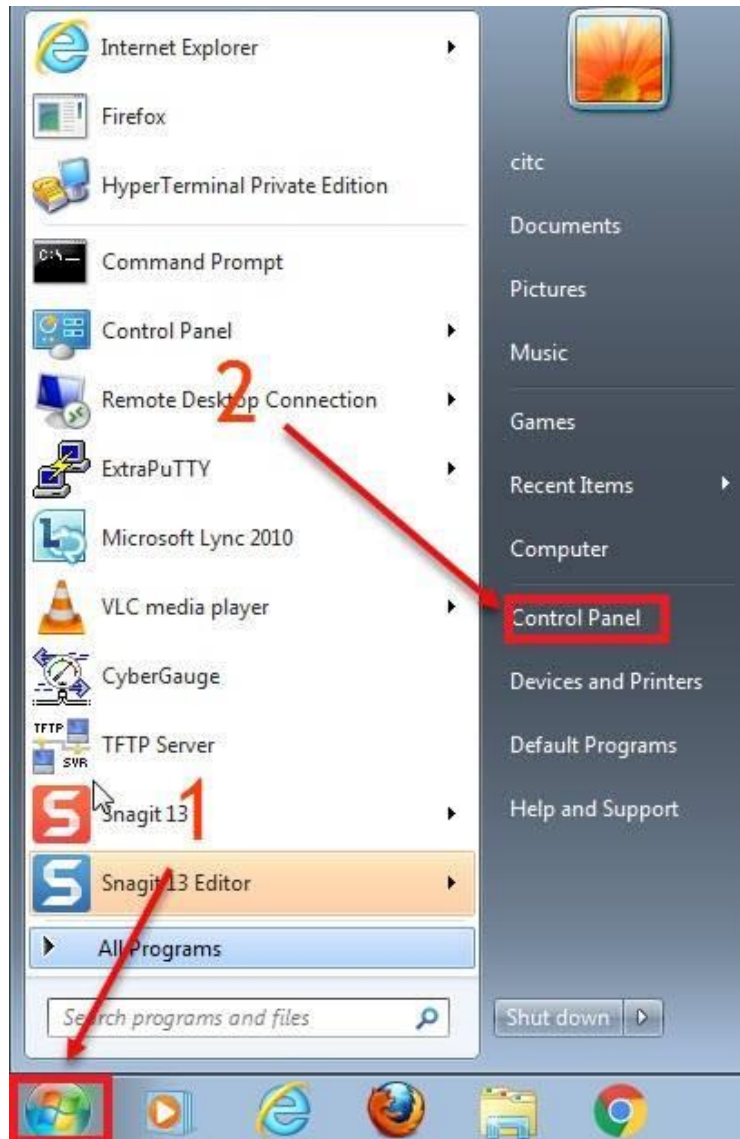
Internet Explorer
Firefox
HyperTerminal Private Edition
Command Prompt
Control Panel
Remote Desktop Connection
ExtraPuTTY
Microsoft Lync 2010
VLC media player
CyberGauge
TFTP Server
Snagit 13
Snagit 13 Editor
All Programs
Search programs and files

citc
Documents
Pictures
Music
Games
Recent Items
Computer
Control Panel
Devices and Printers
Default Programs
Help and Support
Shut down

2
1

C:\_
TFTP
SVR